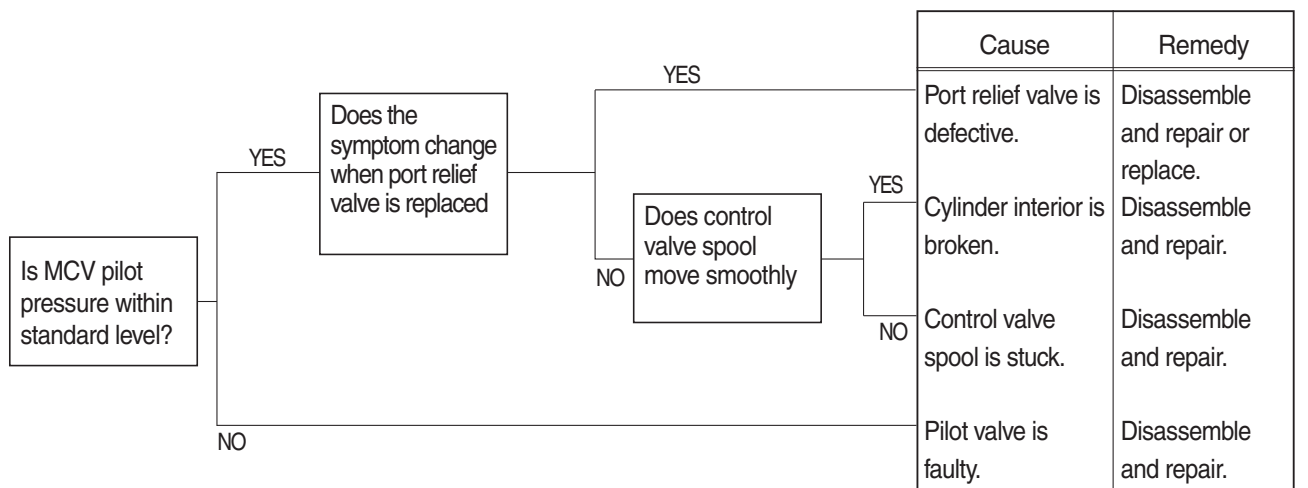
Is MCV pilot pressure within standard level?

YES

Does the symptom change when port relief valve is replaced

YES

NO

Does control valve spool move smoothly

YES

NO

NO

| Cause | Remedy |
|---|---|
| Port relief valve is defective. | Disassemble and repair or replace. |
| Cylinder interior is broken. | Disassemble and repair. |
| Control valve spool is stuck. | Disassemble and repair. |
| Pilot valve is faulty. | Disassemble and repair. |